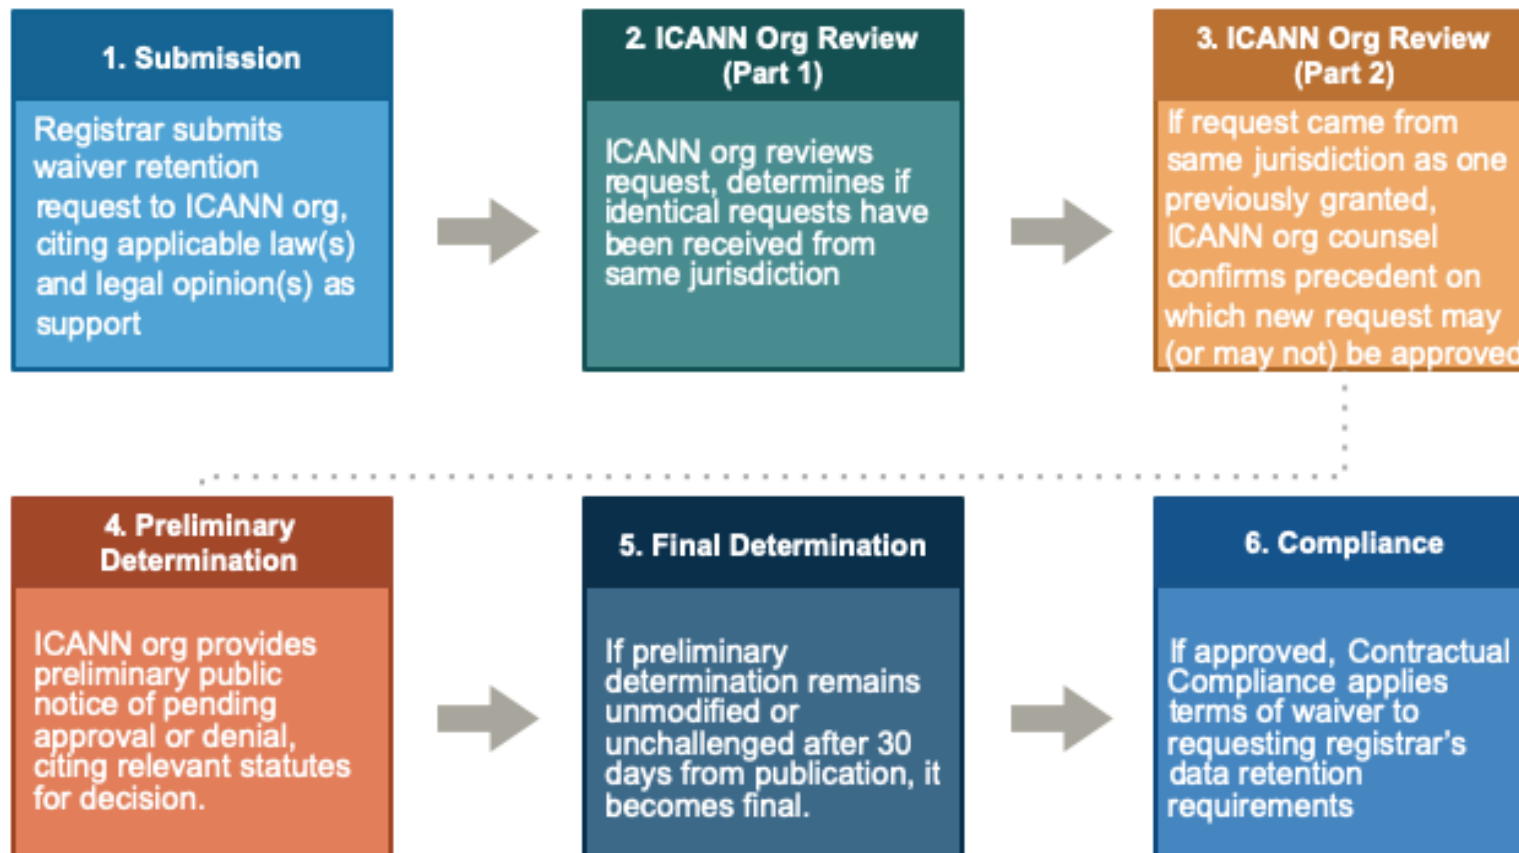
1. Submission

Registrar submits waiver retention request to ICANN org, citing applicable law(s) and legal opinion(s) as support

2. ICANN Org Review (Part 1)

ICANN org reviews request, determines if identical requests have been received from same jurisdiction

3. ICANN Org Review (Part 2)

If request came from same jurisdiction as one previously granted, ICANN org counsel confirms precedent on which new request may (or may not) be approved

4. Preliminary Determination

ICANN org provides preliminary public notice of pending approval or denial, citing relevant statutes for decision.

5. Final Determination

If preliminary determination remains unmodified or unchallenged after 30 days from publication, it becomes final.

6. Compliance

If approved, Contractual Compliance applies terms of waiver to requesting registrar's data retention requirements